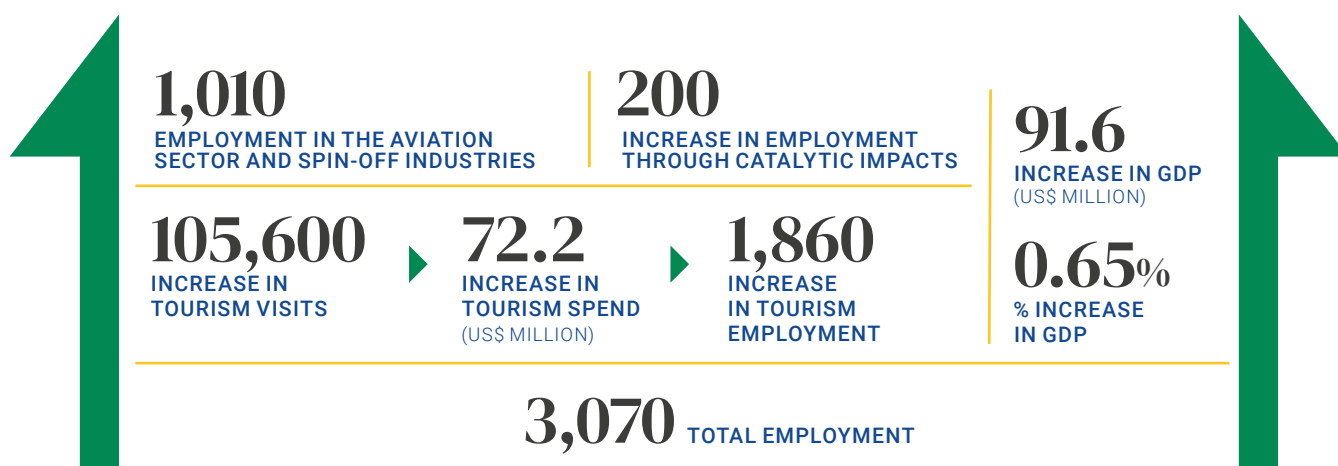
1,010
EMPLOYMENT IN THE AVIATION SECTOR AND SPIN-OFF INDUSTRIES

200
INCREASE IN EMPLOYMENT THROUGH CATALYTIC IMPACTS

91.6
INCREASE IN GDP
(US$ MILLION)

105,600
INCREASE IN TOURISM VISITS

72.2
INCREASE IN TOURISM SPEND
(US$ MILLION)

1,860
INCREASE IN TOURISM EMPLOYMENT

0.65%
% INCREASE IN GDP

3,070 TOTAL EMPLOYMENT